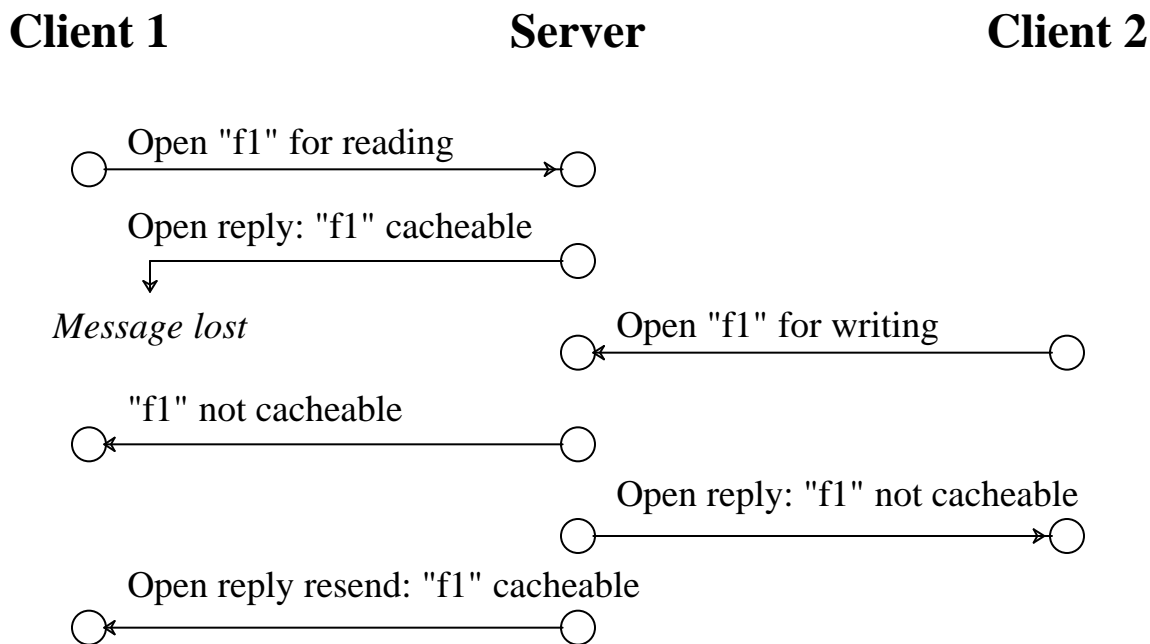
Client 1 Server Client 2

Open "f1" for reading

Open reply: "f1" cacheable

*Message lost*

Open "f1" for writing

"f1" not cacheable

Open reply: "f1" not cacheable

Open reply resend: "f1" cacheable